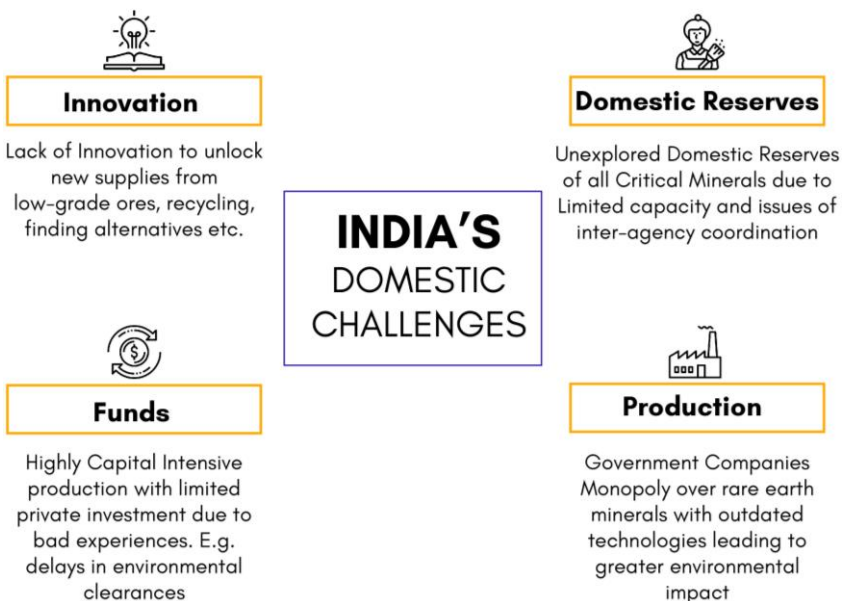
Innovation

Lack of Innovation to unlock new supplies from low-grade ores, recycling, finding alternatives etc.

Domestic Reserves

Unexplored Domestic Reserves of all Critical Minerals due to Limited capacity and issues of inter-agency coordination

INDIA'S DOMESTIC CHALLENGES

Funds

Highly Capital Intensive production with limited private investment due to bad experiences. E.g. delays in environmental clearances

Production

Government Companies Monopoly over rare earth minerals with outdated technologies leading to greater environmental impact